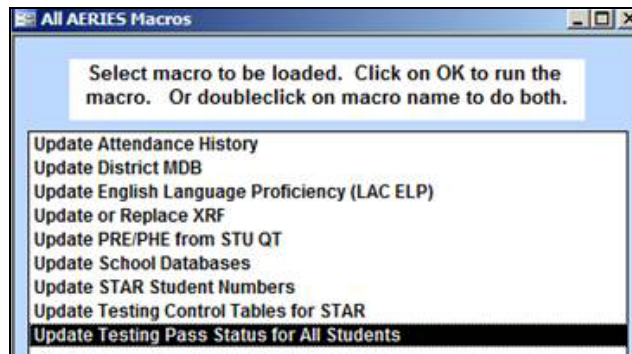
All AERIES Macros

Select macro to be loaded. Click on OK to run the macro. Or doubleclick on macro name to do both.

Update Attendance History
Update District MDB
Update English Language Proficiency (LAC ELP)
Update or Replace XRF
Update PRE/PHE from STU QT
Update School Databases
Update STAR Student Numbers
Update Testing Control Tables for STAR
Update Testing Pass Status for All Students